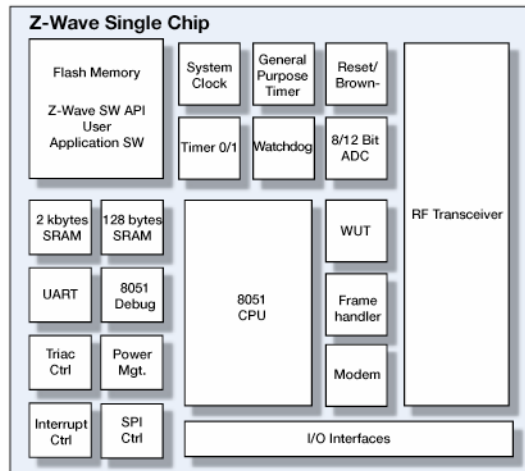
Z-Wave Single Chip

Flash Memory

Z-Wave SW API
User
Application SW

System Clock

General Purpose Timer

Reset/ Brown-

Timer 0/1

Watchdog

8/12 Bit ADC

RF Transceiver

2 kbytes SRAM

128 bytes SRAM

UART

8051 Debug

Triac Ctrl

Power Mgt.

Interrupt Ctrl

SPI Ctrl

8051 CPU

WUT

Frame handler

Modem

I/O Interfaces